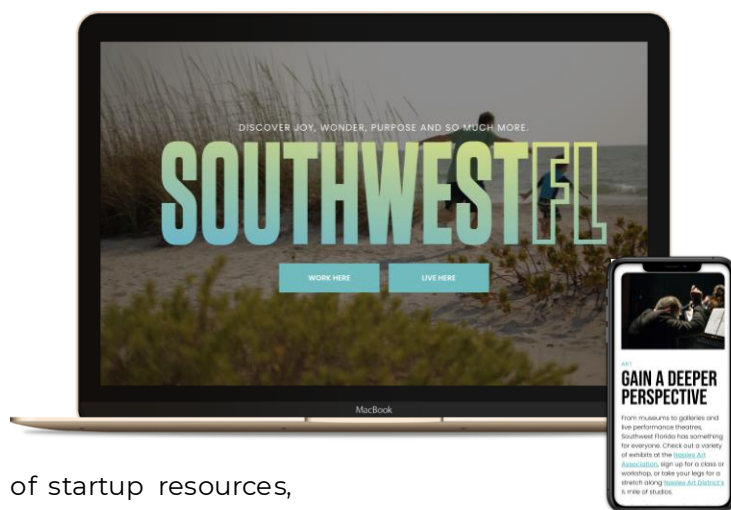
DISCOVER JOY, WONDER, PURPOSE AND SO MUCH MORE.

SOUTHWESTFL

WORK HERE

LIVE HERE

MacBook

ART

GAIN A DEEPER PERSPECTIVE

From museums to galleries and live performance theatres, Southwest Florida has something for everyone. Check out a variety of exhibits at the Naples Art Association, sign up for a class or workshop, or take your legs for a stretch along Naples Art District's ½ mile of studios.

of startup resources,